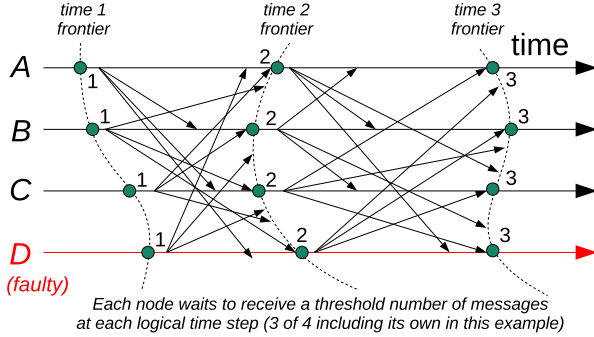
time 1 frontier

time 2 frontier

time 3 frontier

time

A

B

C

D

(faulty)

1

1

1

1

2

2

2

2

3

3

3

3

Each node waits to receive a threshold number of messages at each logical time step (3 of 4 including its own in this example)